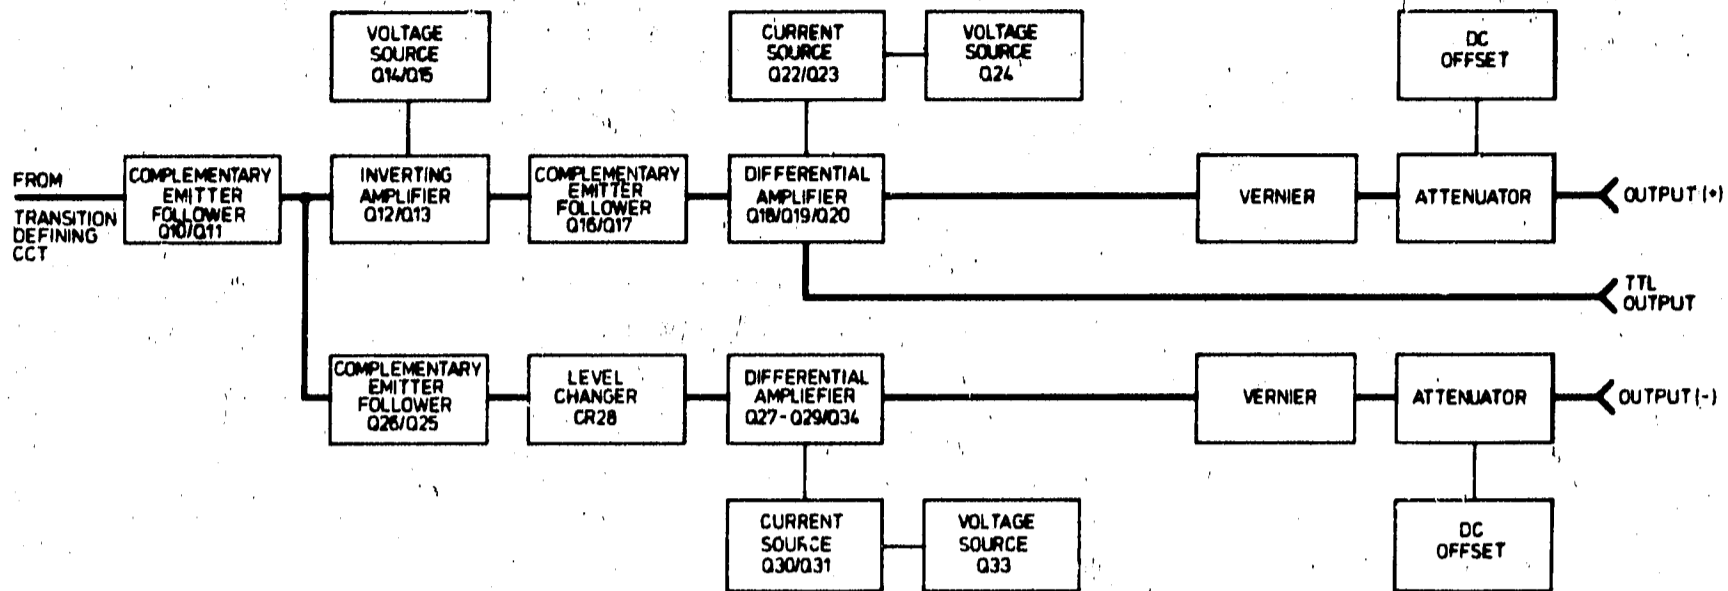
VOLTAGE SOURCE Q14/Q15

CURRENT SOURCE Q22/Q23

VOLTAGE SOURCE Q24

DC OFFSET

FROM TRANSITION DEFINING CCT

COMPLEMENTARY EMITTER FOLLOWER Q10/Q11

INVERTING AMPLIFIER Q12/Q13

COMPLEMENTARY EMITTER FOLLOWER Q16/Q17

DIFFERENTIAL AMPLIFIER Q18/Q19/Q20

VERNIER

ATTENUATOR

OUTPUT (+)

TTL OUTPUT

COMPLEMENTARY EMITTER FOLLOWER Q26/Q25

LEVEL CHANGER CR28

DIFFERENTIAL AMPLIEFIER Q27-Q29/Q34

VERNIER

ATTENUATOR

OUTPUT (-)

CURRENT SOURCE Q30/Q31

VOLTAGE SOURCE Q33

DC OFFSET